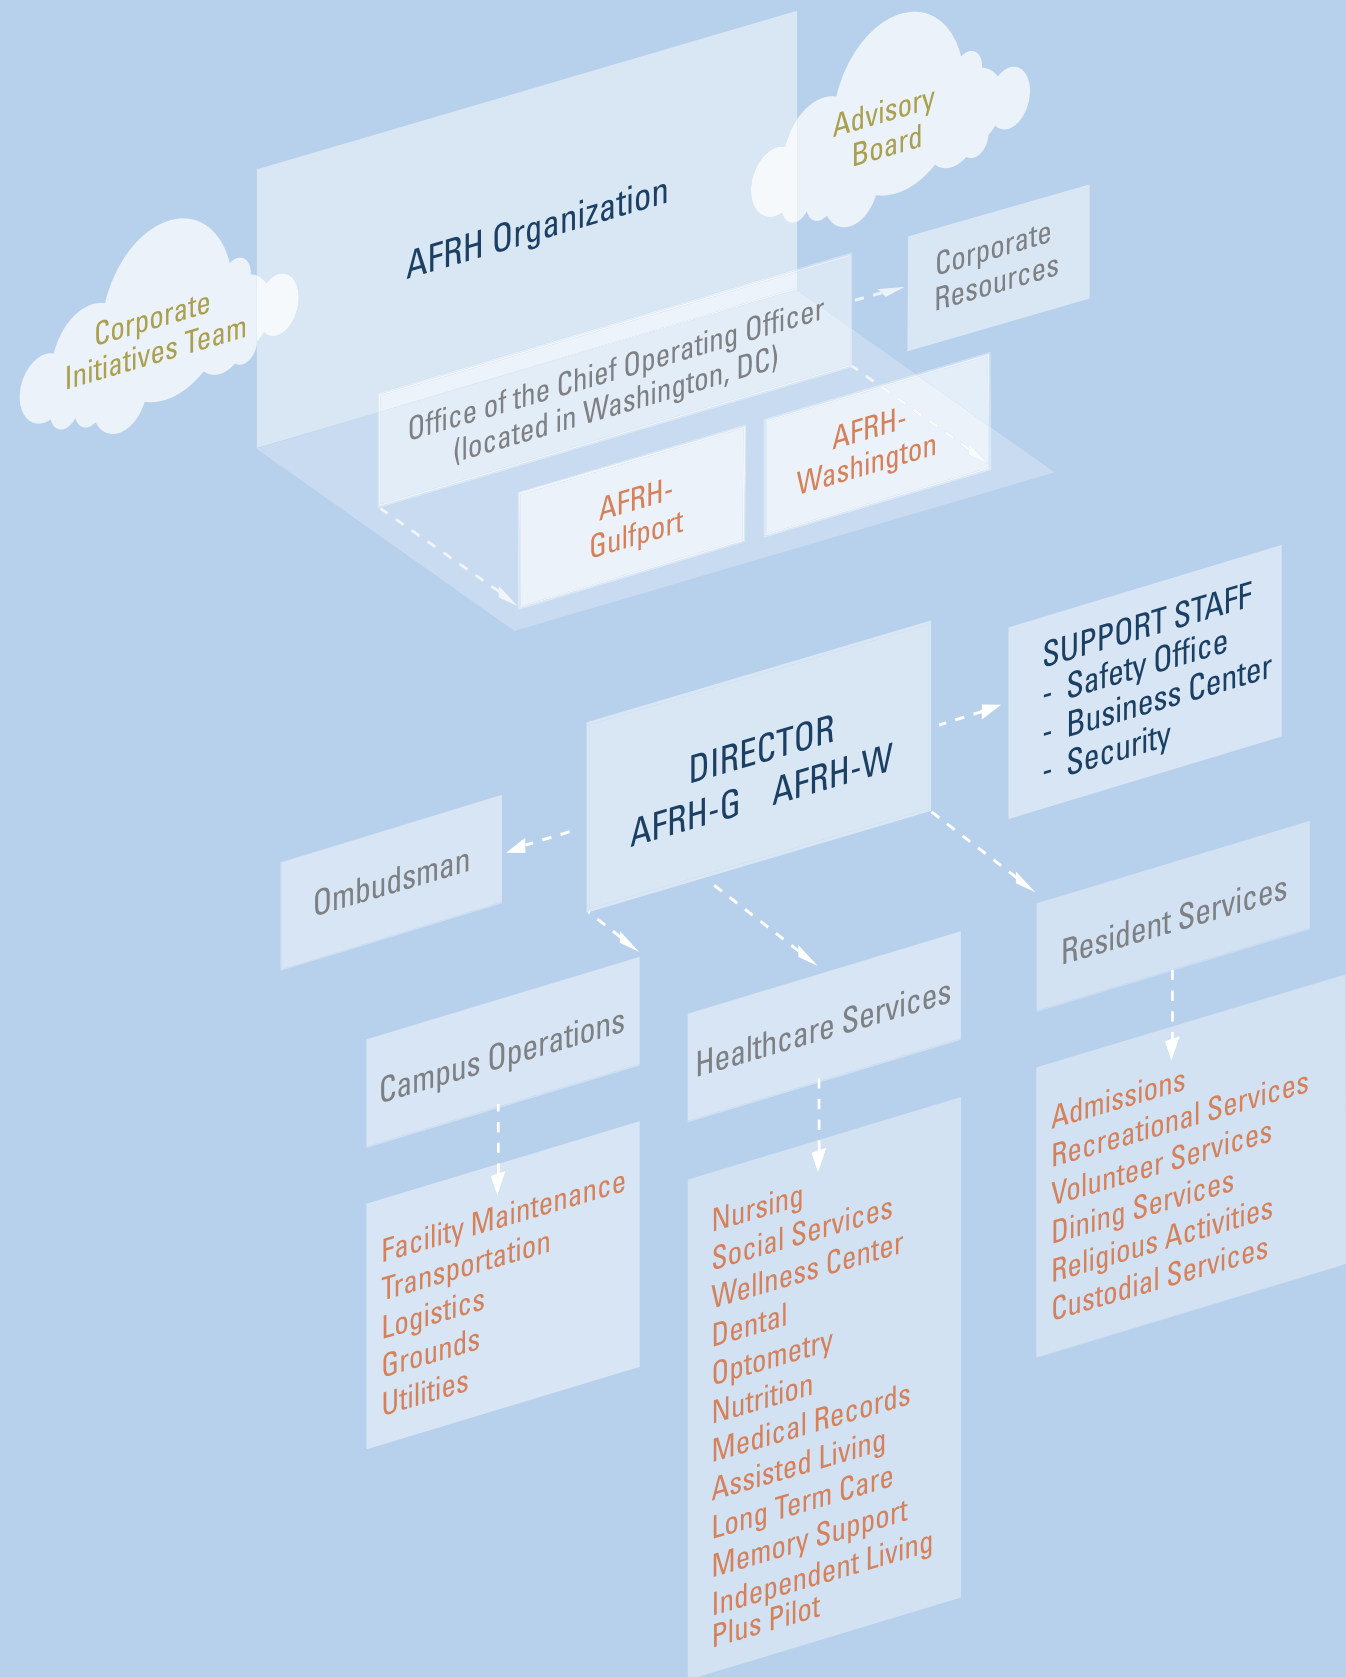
Advisory Board

AFRH Organization

Corporate Initiatives Team

Corporate Resources

Office of the Chief Operating Officer (located in Washington, DC)

AFRH-Gulfport

AFRH-Washington

SUPPORT STAFF
- Safety Office
- Business Center
- Security

DIRECTOR
AFRH-G AFRH-W

Ombudsman

Resident Services

Campus Operations

Healthcare Services

Admissions
Recreational Services
Volunteer Services
Dining Services
Religious Activities
Custodial Services

Facility Maintenance
Transportation
Logistics
Grounds
Utilities

Nursing
Social Services
Wellness Center
Dental
Optometry
Nutrition
Medical Records
Assisted Living
Long Term Care
Memory Support
Independent Living Plus Pilot